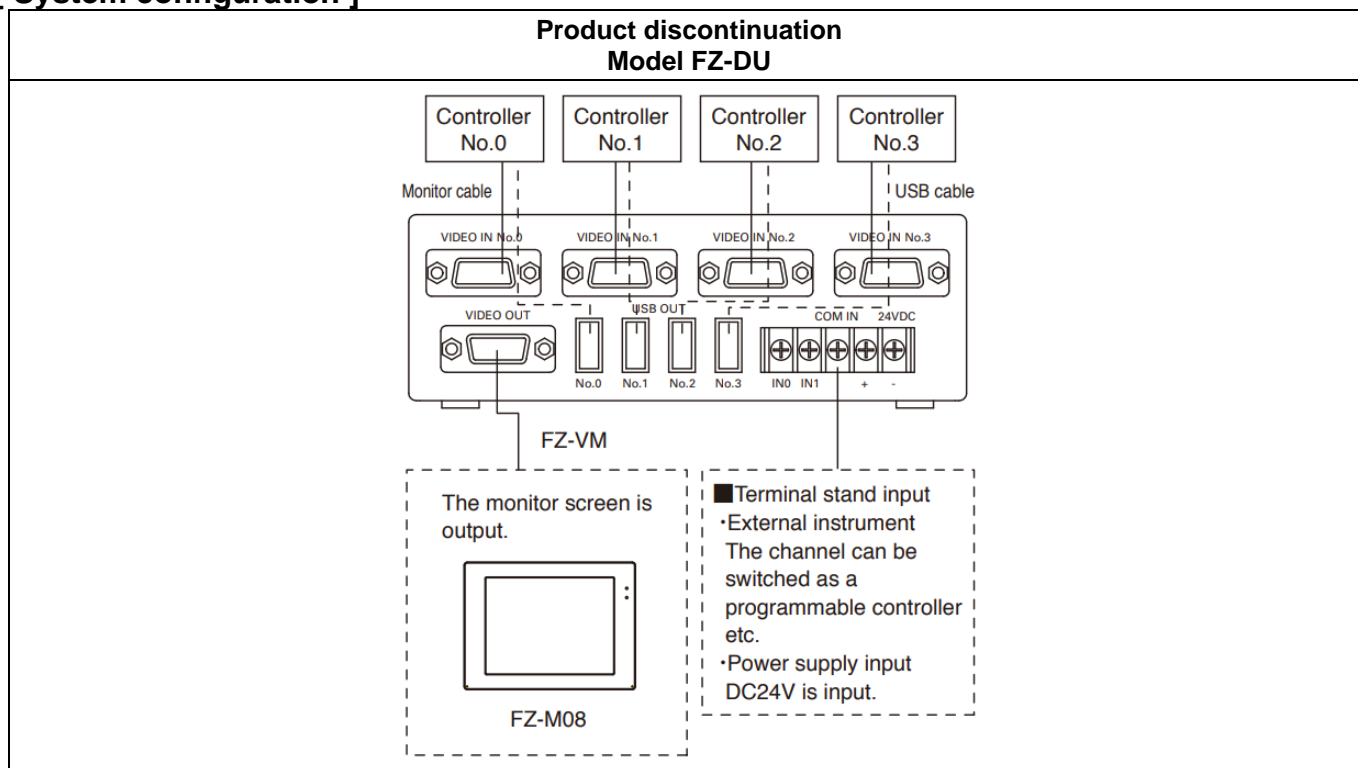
[ System configuration ]

Product discontinuation
Model FZ-DU

Controller No.0
Controller No.1
Controller No.2
Controller No.3

Monitor cable
USB cable

VIDEO IN No.0
VIDEO IN No.1
VIDEO IN No.2
VIDEO IN No.3

VIDEO OUT
USB OUT
COM IN
24VDC

No.0
No.1
No.2
No.3
IN0
IN1
+
-

FZ-VM

The monitor screen is output.

FZ-M08

■Terminal stand input
·External instrument
The channel can be switched as a programmable controller etc.
·Power supply input
DC24V is input.